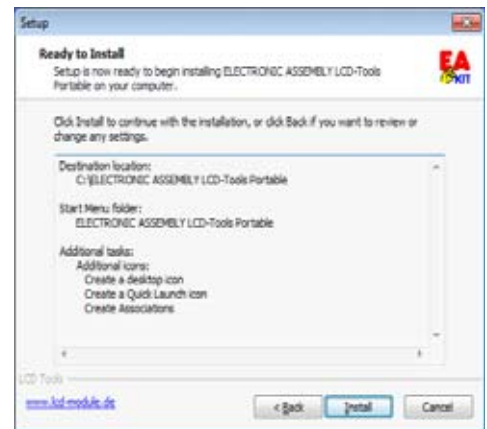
Setup

Ready to Install

Setup is now ready to begin installing ELECTRONIC ASSEMBLY LCD-Tools Portable on your computer.

EA KIT

Click Install to continue with the installation, or click Back if you want to review or change any settings.

Destination location:
C:\ELECTRONIC ASSEMBLY LCD-Tools Portable

Start Menu folder:
ELECTRONIC ASSEMBLY LCD-Tools Portable

Additional tasks:
Additional icons:
Create a desktop icon
Create a Quick Launch icon
Create Associations

LCD Tools

www.lcd-module.de

< Back Install Cancel